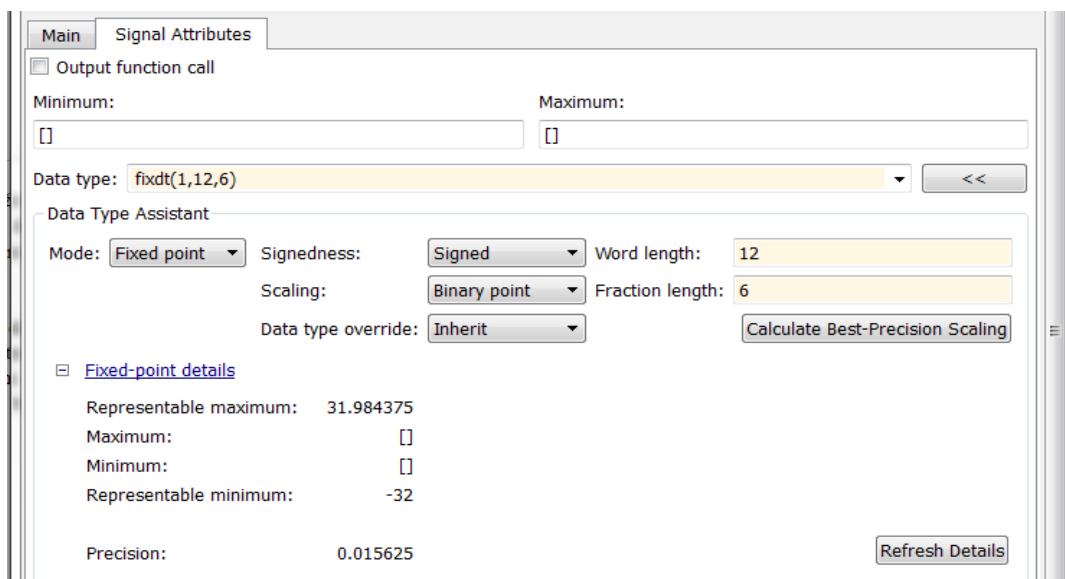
Main Signal Attributes

Output function call

Minimum:
[]

Maximum:
[]

Data type: fixdt(1,12,6) <<

Data Type Assistant

Mode: Fixed point Signedness: Signed Word length: 12

Scaling: Binary point Fraction length: 6

Data type override: Inherit Calculate Best-Precision Scaling

⊟ Fixed-point details

| | |
|---|---|
| Representable maximum: | 31.984375 |
| Maximum: | [] |
| Minimum: | [] |
| Representable minimum: | -32 |
| Precision: | 0.015625 |

Refresh Details